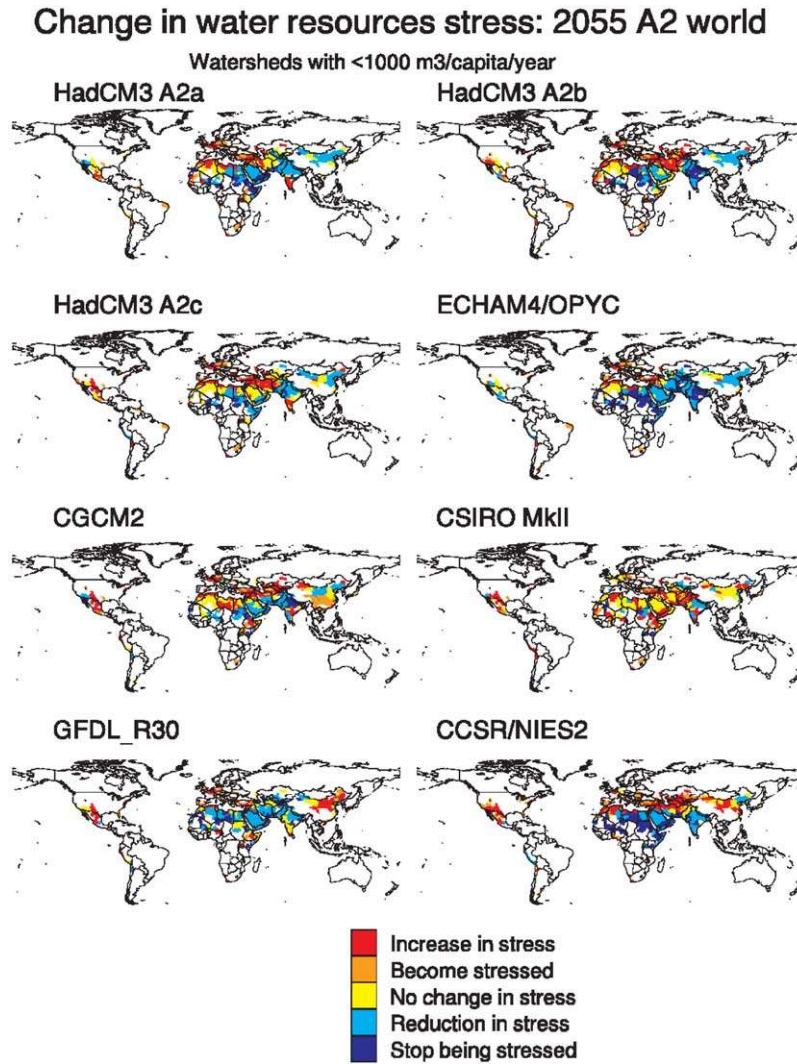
Change in water resources stress: 2055 A2 world

Watersheds with <1000 m3/capita/year

HadCM3 A2a

HadCM3 A2b

HadCM3 A2c

ECHAM4/OPYC

CGCM2

CSIRO MkII

GFDL_R30

CCSR/NIES2

Increase in stress
Become stressed
No change in stress
Reduction in stress
Stop being stressed